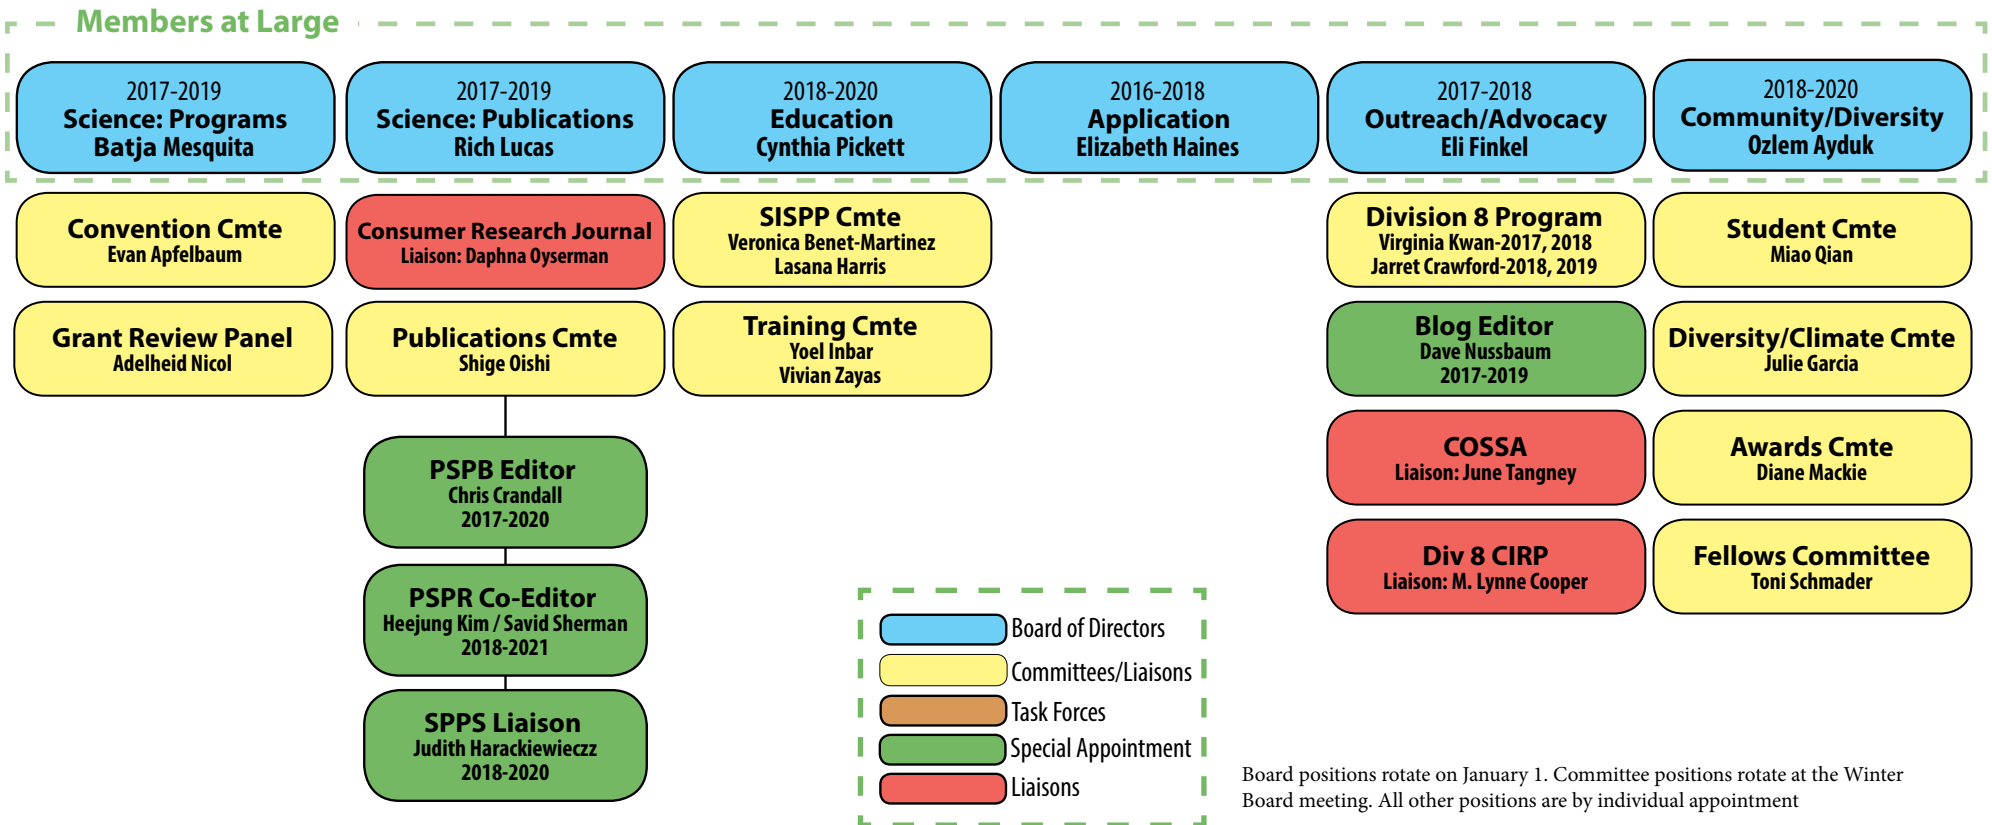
Members at Large

2017-2019
Science: Programs
Batja Mesquita

2017-2019
Science: Publications
Rich Lucas

2018-2020
Education
Cynthia Pickett

2016-2018
Application
Elizabeth Haines

2017-2018
Outreach/Advocacy
Eli Finkel

2018-2020
Community/Diversity
Ozlem Ayduk

Convention Cmte
Evan Apfelbaum

Consumer Research Journal
Liaison: Daphna Oyserman

SISPP Cmte
Veronica Benet-Martinez
Lasana Harris

Division 8 Program
Virginia Kwan-2017, 2018
Jarret Crawford-2018, 2019

Student Cmte
Miao Qian

Grant Review Panel
Adelheid Nicol

Publications Cmte
Shige Oishi

Training Cmte
Yoel Inbar
Vivian Zayas

Blog Editor
Dave Nussbaum
2017-2019

Diversity/Climate Cmte
Julie Garcia

COSSA
Liaison: June Tangney

Awards Cmte
Diane Mackie

PSPB Editor
Chris Crandall
2017-2020

Div 8 CIRP
Liaison: M. Lynne Cooper

Fellows Committee
Toni Schmader

PSPR Co-Editor
Heejung Kim / Savid Sherman
2018-2021

SPPS Liaison
Judith Harackiewiczz
2018-2020

Board of Directors
Committees/Liaisons
Task Forces
Special Appointment
Liaisons

Board positions rotate on January 1. Committee positions rotate at the Winter Board meeting. All other positions are by individual appointment